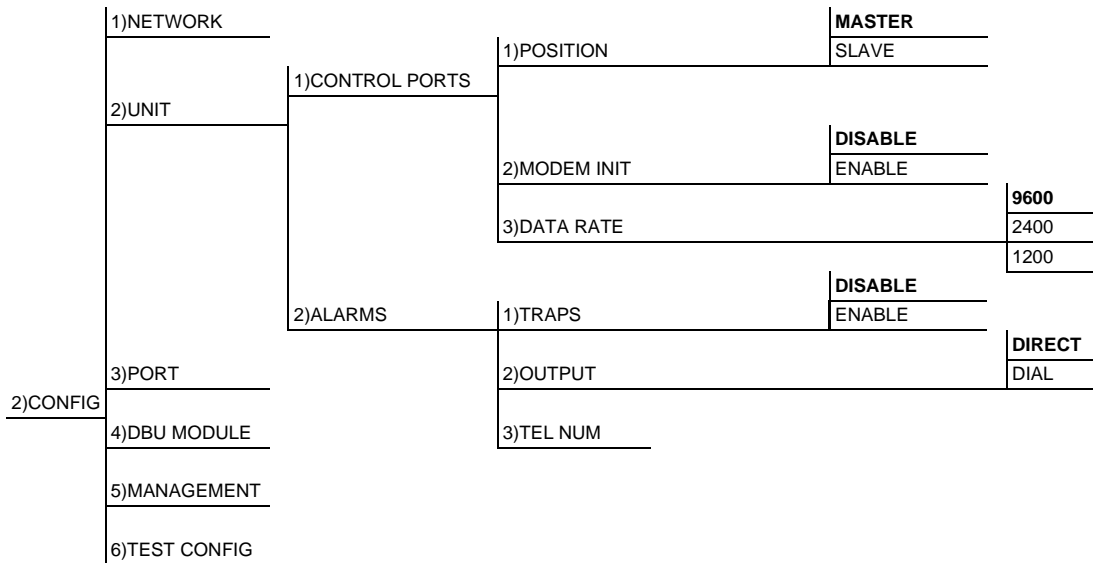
2)CONFIG
1)NETWORK
2)UNIT
1)CONTROL PORTS
1)POSITION
MASTER
SLAVE
2)MODEM INIT
DISABLE
ENABLE
3)DATA RATE
9600
2400
1200
2)ALARMS
1)TRAPS
DISABLE
ENABLE
2)OUTPUT
DIRECT
DIAL
3)TEL NUM
3)PORT
4)DBU MODULE
5)MANAGEMENT
6)TEST CONFIG